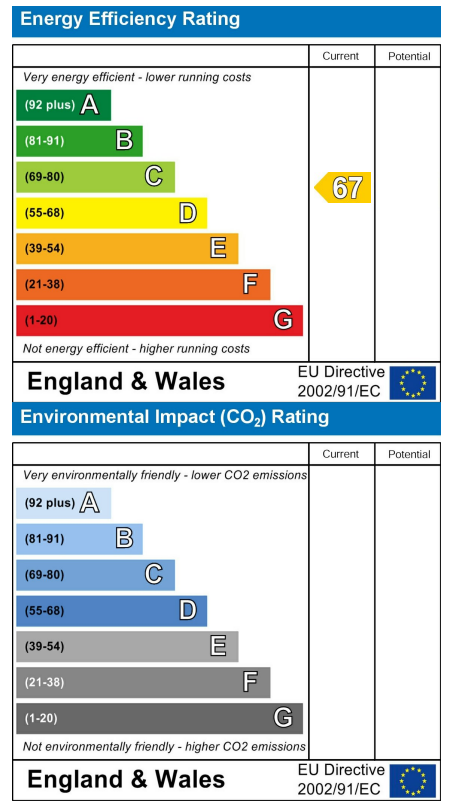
Energy Efficiency Rating

| | Current | Potential |
|---|---|---|
| Very energy efficient - lower running costs | | |
| (92 plus) A | | |
| (81-91) B | | |
| (69-80) C | | |
| (55-68) D | 67 | |
| (39-54) E | | |
| (21-38) F | | |
| (1-20) G | | |
| Not energy efficient - higher running costs | | |

England & Wales
EU Directive 2002/91/EC

Environmental Impact ($CO_2$) Rating

| | Current | Potential |
|---|---|---|
| Very environmentally friendly - lower CO2 emissions | | |
| (92 plus) A | | |
| (81-91) B | | |
| (69-80) C | | |
| (55-68) D | | |
| (39-54) E | | |
| (21-38) F | | |
| (1-20) G | | |
| Not environmentally friendly - higher CO2 emissions | | |

England & Wales
EU Directive 2002/91/EC